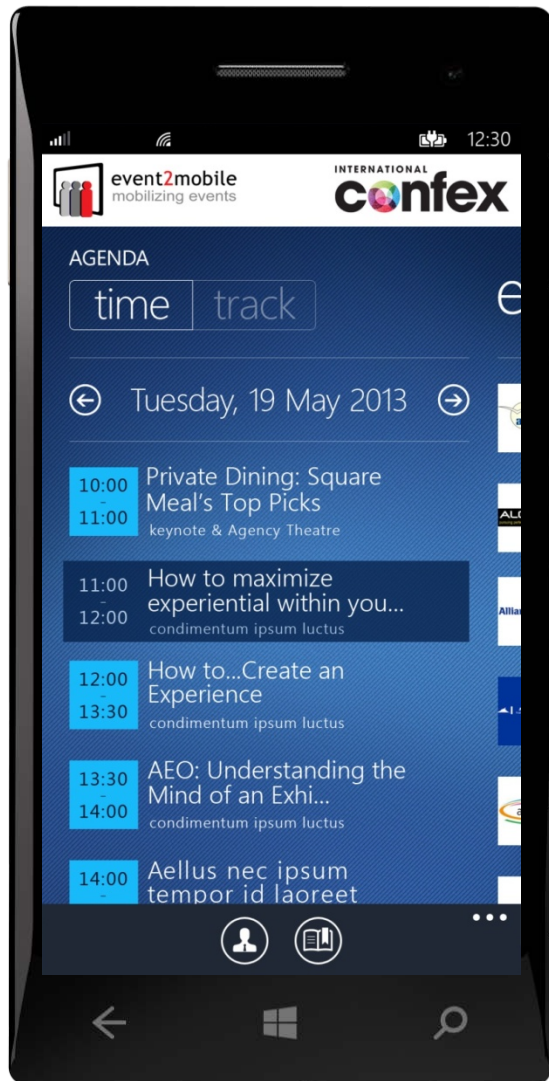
12:30

event2mobile
mobilizing events

INTERNATIONAL
confex

AGENDA

time track

e

Tuesday, 19 May 2013

10:00 - 11:00 Private Dining: Square Meal's Top Picks
keynote & Agency Theatre

11:00 - 12:00 How to maximize experiential within you...
condimentum ipsum luctus

12:00 - 13:30 How to...Create an Experience
condimentum ipsum luctus

13:30 - 14:00 AEO: Understanding the Mind of an Exhi...
condimentum ipsum luctus

14:00 - Aellus nec ipsum tempor id laoreet

ALC

Allia

...